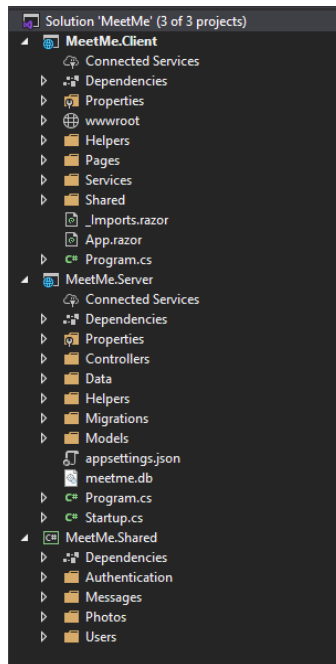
Solution 'MeetMe' (3 of 3 projects)
MeetMe.Client
Connected Services
Dependencies
Properties
wwwroot
Helpers
Pages
Services
Shared
_Imports.razor
App.razor
C# Program.cs
MeetMe.Server
Connected Services
Dependencies
Properties
Controllers
Data
Helpers
Migrations
Models
appsettings.json
meetme.db
C# Program.cs
C# Startup.cs
C# MeetMe.Shared
Dependencies
Authentication
Messages
Photos
Users